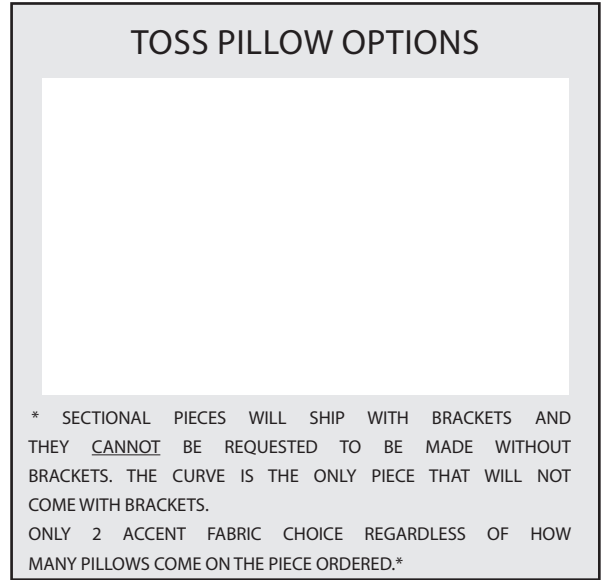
TOSS PILLOW OPTIONS

* SECTIONAL PIECES WILL SHIP WITH BRACKETS AND THEY CANNOT BE REQUESTED TO BE MADE WITHOUT BRACKETS. THE CURVE IS THE ONLY PIECE THAT WILL NOT COME WITH BRACKETS.
ONLY 2 ACCENT FABRIC CHOICE REGARDLESS OF HOW MANY PILLOWS COME ON THE PIECE ORDERED.*